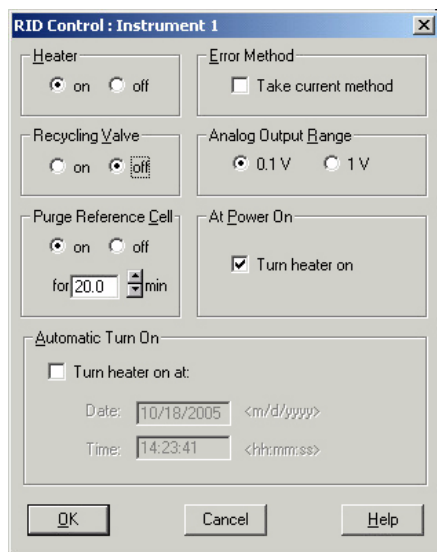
RID Control : Instrument 1

Heater
on off

Error Method
Take current method

Recycling Valve
on off

Analog Output Range
0.1 V 1 V

Purge Reference Cell
on off
for 20.0 min

At Power On
Turn heater on

Automatic Turn On
Turn heater on at:
Date: 10/18/2005 <m/d/yyyy>
Time: 14:23:41 <hh:mm:ss>

OK Cancel Help